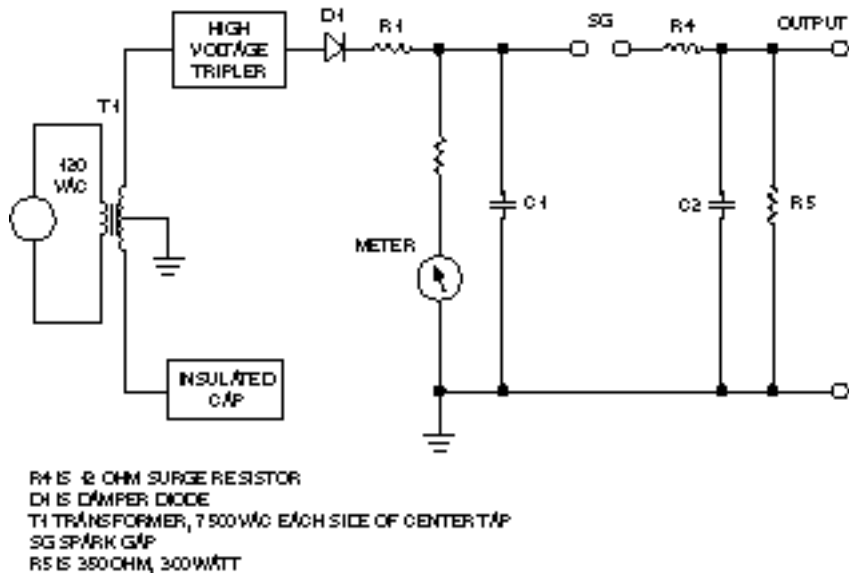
HIGH VOLTAGE TRIPLER

D1

R1

SG

R4

OUTPUT

T1

120 VAC

C1

C2

R5

METER

INSULATED CAP

R4 IS 42 OHM SURGE RESISTOR
D1 IS DAMPER DIODE
T1 TRANSFORMER, 7500VAC EACH SIDE OF CENTER TAP
SG SPARK GAP
R5 IS 350 OHM, 300 WATT